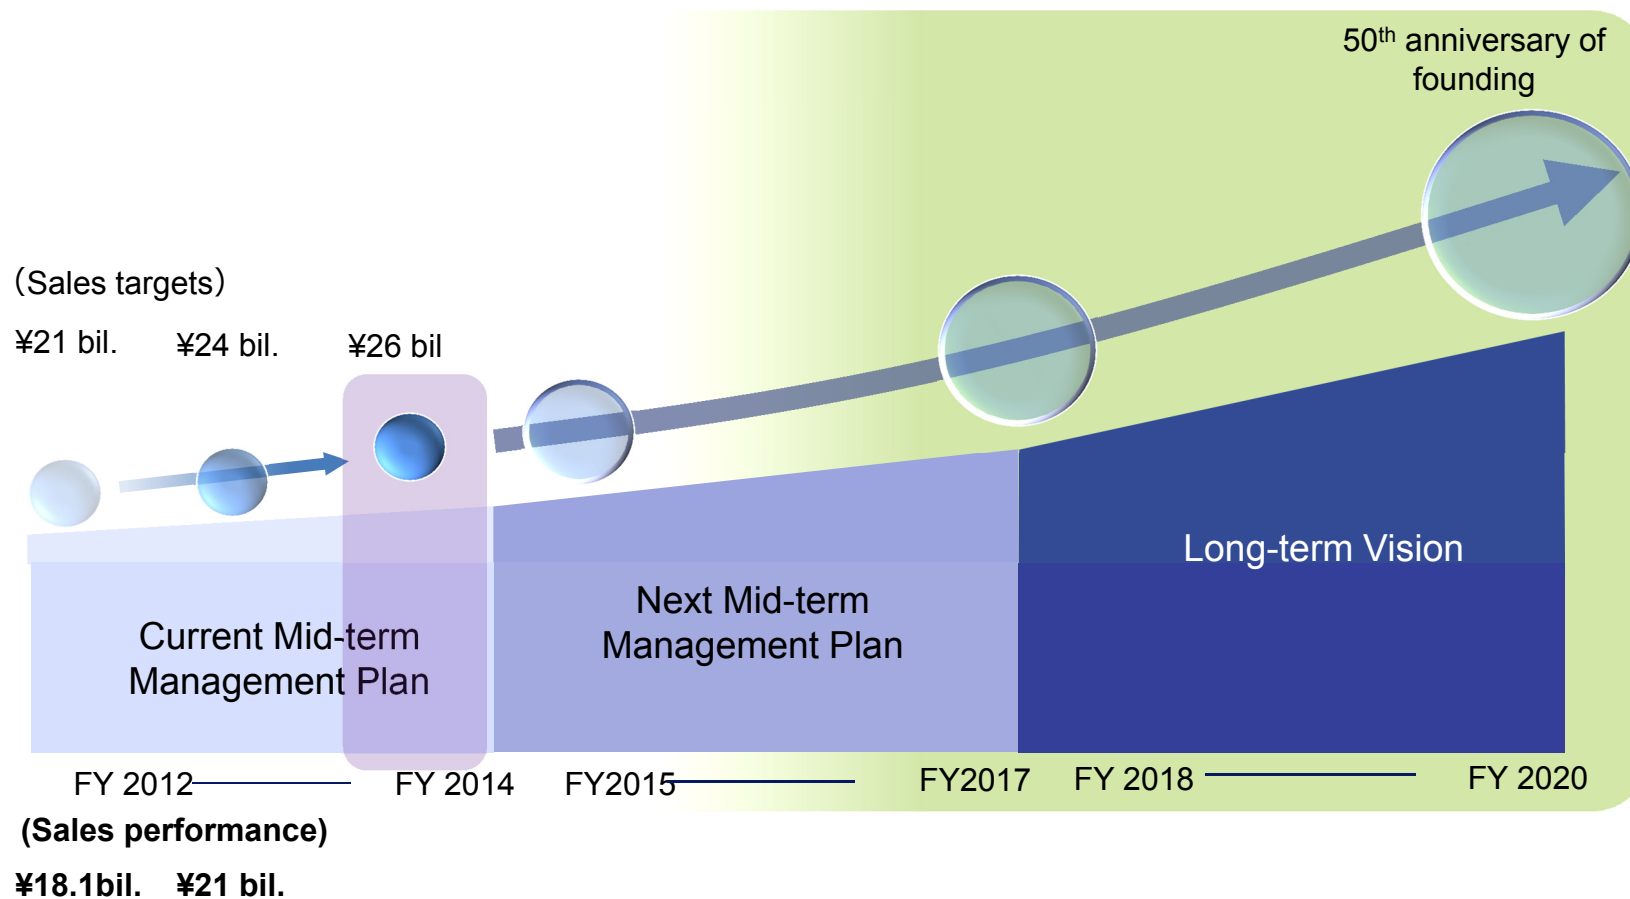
50$^{th}$ anniversary of founding

(Sales targets)

¥21 bil. ¥24 bil. ¥26 bil

Long-term Vision

Next Mid-term Management Plan

Current Mid-term Management Plan

FY 2012 FY 2014 FY2015 FY2017 FY 2018 FY 2020

(Sales performance)

¥18.1bil. ¥21 bil.